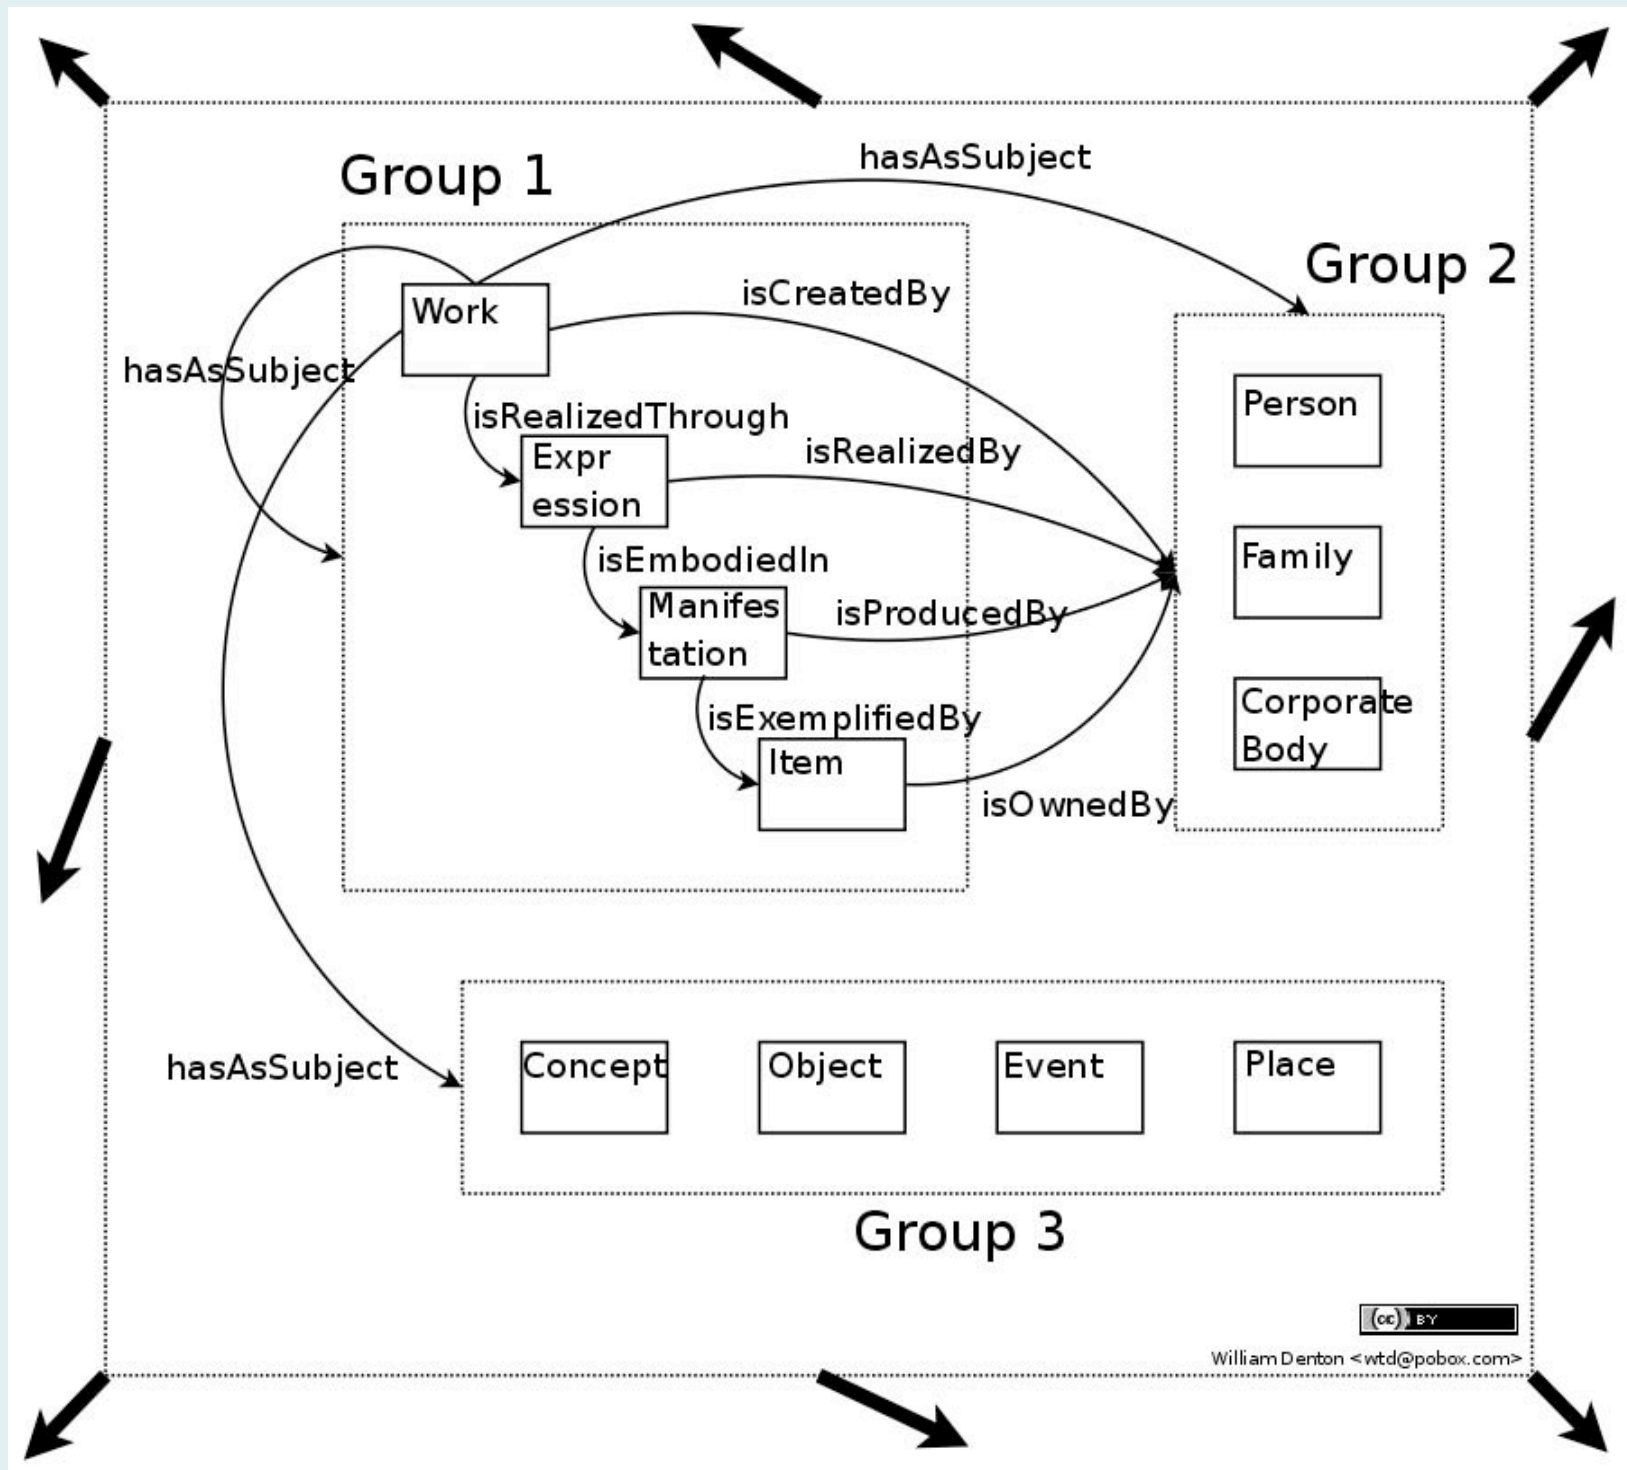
Group 1

hasAsSubject

Group 2

Work

isCreatedBy

hasAsSubject

isRealizedThrough

Expression

isRealizedBy

isEmbodiedIn

Manifestation

isProducedBy

isExemplifiedBy

Item

isOwnedBy

Person

Family

Corporate Body

hasAsSubject

Concept

Object

Event

Place

Group 3

(cc) BY

William Denton <wtd@pobox.com>